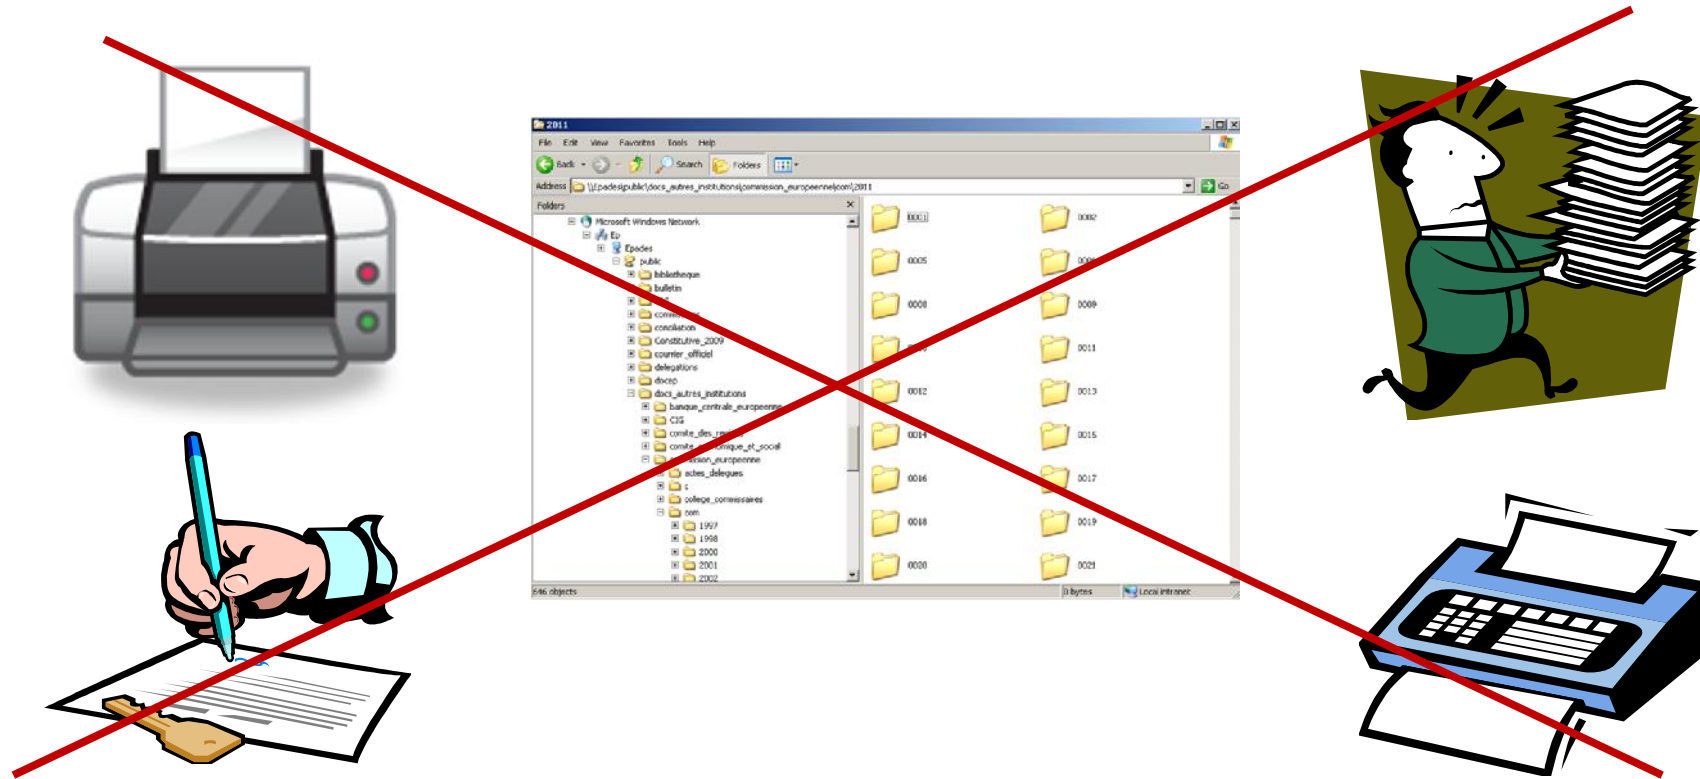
2011

File Edit View Favorites Tools Help

Back Search Folders

Address \\Epades\public\docs_autres_institutions\commission_europeenne\com\2011 Go

Folders

Microsoft Windows Network
Ep
Epades
public
bibliotheque
bulletin
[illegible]
comm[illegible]
conciliation
Constitutive_2009
courrier_officiel
delegations
docep
docs_autres_institutions
banque_centrale_europeenne
CJG
comite_des_re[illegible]
comite_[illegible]mique_et_social
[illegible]ssion_europeenne
actes_delegues
c
college_commissaires
com
1997
1998
2000
2001
2002

0001
0002
0005
000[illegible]
0008
0009
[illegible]
0011
0012
0013
0014
0015
0016
0017
0018
0019
0020
0021

646 objects
0 bytes
Local intranet